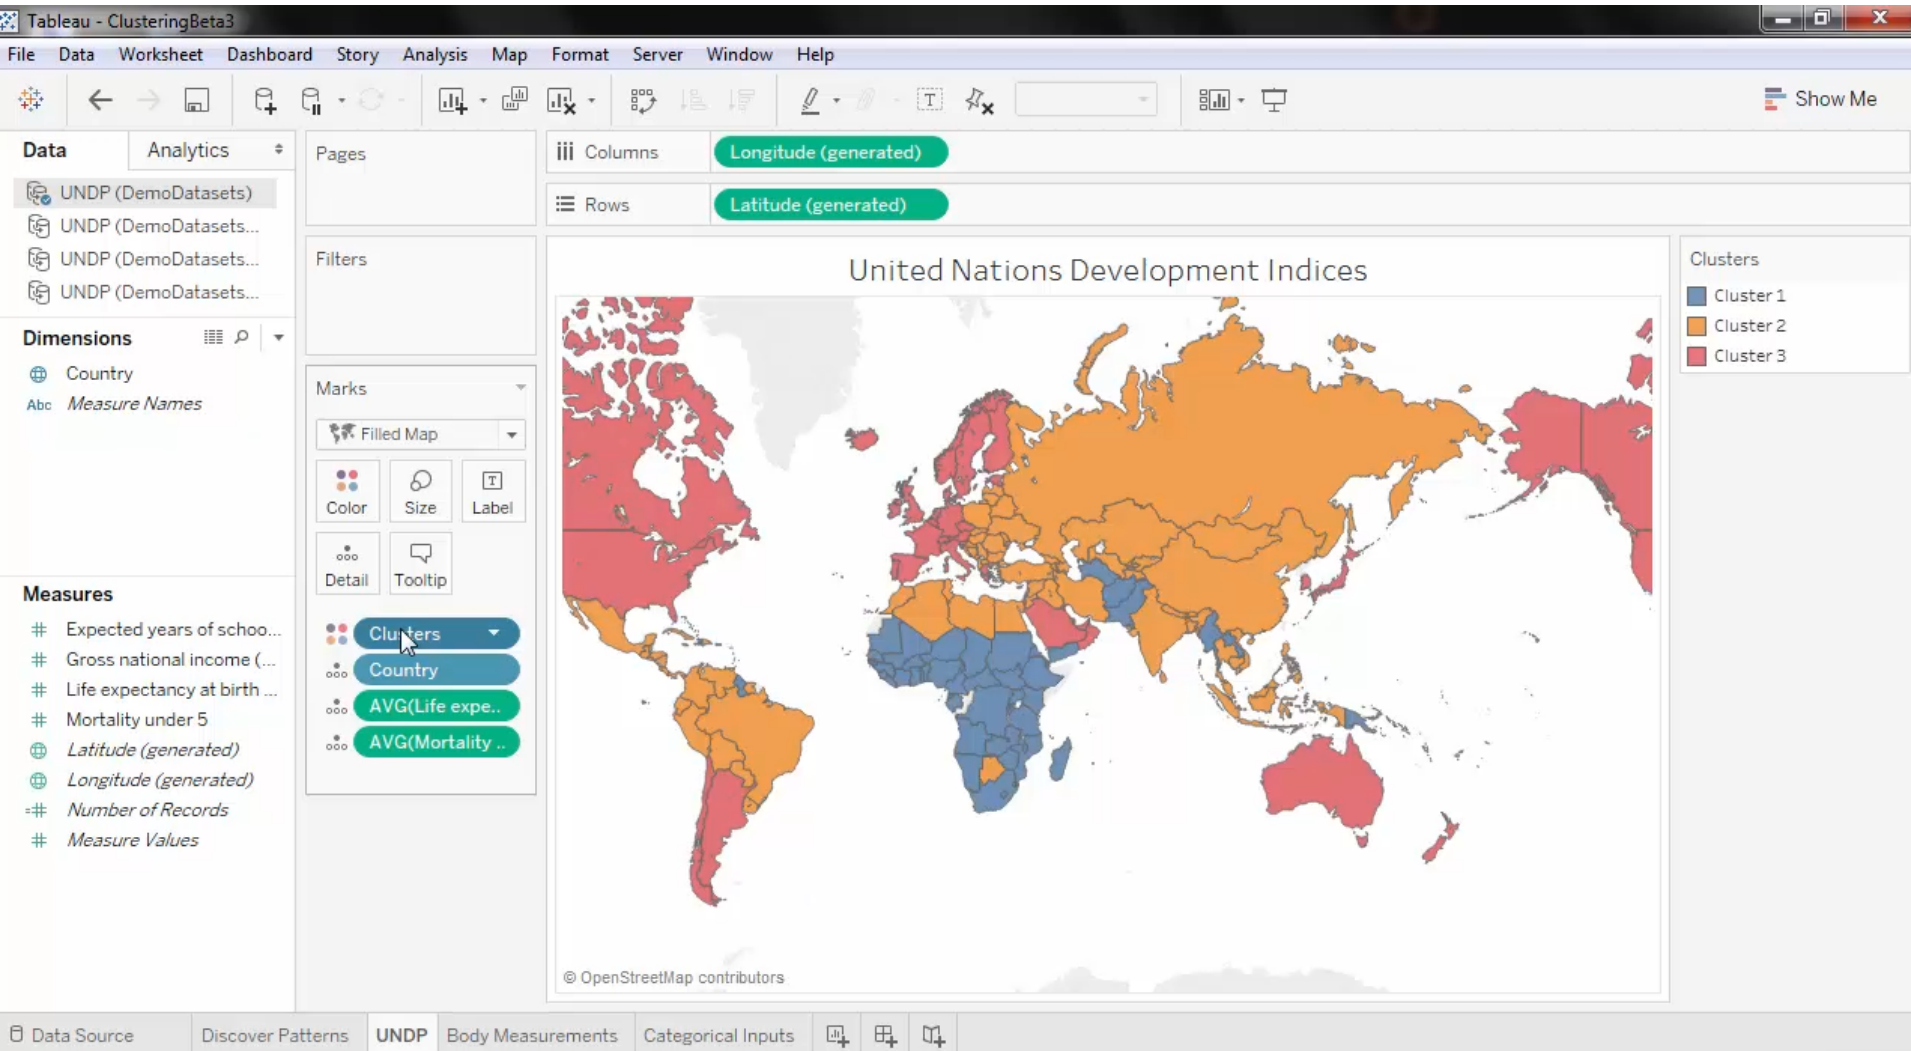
Tableau - ClusteringBeta3

File Data Worksheet Dashboard Story Analysis Map Format Server Window Help

Show Me

Data Analytics

UNDP (DemoDatasets)
UNDP (DemoDatasets...
UNDP (DemoDatasets...
UNDP (DemoDatasets...

Dimensions

Country
Abc Measure Names

Measures

Expected years of schoo...
Gross national income (...
Life expectancy at birth ...
Mortality under 5
Latitude (generated)
Longitude (generated)
Number of Records
Measure Values

Pages

Filters

Marks

Filled Map

Color Size Label
Detail Tooltip

Clusters
Country
AVG(Life expe..
AVG(Mortality ..

Columns Longitude (generated)

Rows Latitude (generated)

United Nations Development Indices

© OpenStreetMap contributors

Clusters

Cluster 1
Cluster 2
Cluster 3

Data Source Discover Patterns UNDP Body Measurements Categorical Inputs